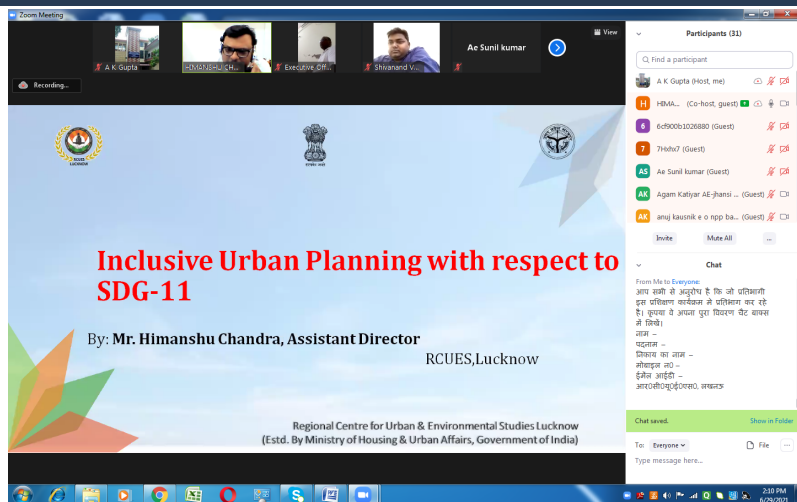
Zoom Meeting

A K Gupta

HIMANSHU CH...

Executive_Off...

Shivanand V...

Ae Sunil kumar

View

Recording...

RCUES LUCKNOW

Inclusive Urban Planning with respect to SDG-11

By: Mr. Himanshu Chandra, Assistant Director

RCUES,Lucknow

Regional Centre for Urban & Environmental Studies Lucknow
(Estd. By Ministry of Housing & Urban Affairs, Government of India)

Participants (31)

Find a participant

A K Gupta (Host, me)

HIMA... (Co-host, guest)

6cf900b1026880 (Guest)

7Hxhx7 (Guest)

Ae Sunil kumar (Guest)

Agam Katiyar AE-jhansi ... (Guest)

anuj kausnik e o npp ba... (Guest)

Invite

Mute All

...

Chat

From Me to Everyone:

आप सभी से अनुरोध है कि जो प्रतिभागी इस प्रशिक्षण कार्यक्रम मे प्रतिभाग कर रहे है। कृपया वे अपना पूरा विवरण चैट बाक्स में लिखे।
नाम –
पदनाम –
निकाय का नाम –
मोबाइल नं0 –
ईमेल आईडी –
आर0सी0यू0ई0एस0, लखनऊ

Chat saved.

Show in Folder

To: Everyone

File

Type message here...

2:10 PM
6/29/2021